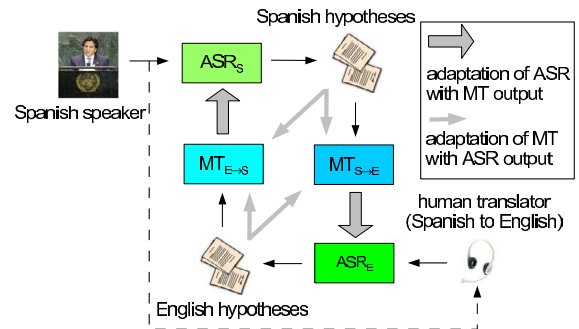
Spanish hypotheses

$ASR_S$

Spanish speaker

adaptation of ASR with MT output

adaptation of MT with ASR output

$MT_{E \to S}$

$MT_{S \to E}$

human translator (Spanish to English)

$ASR_E$

English hypotheses